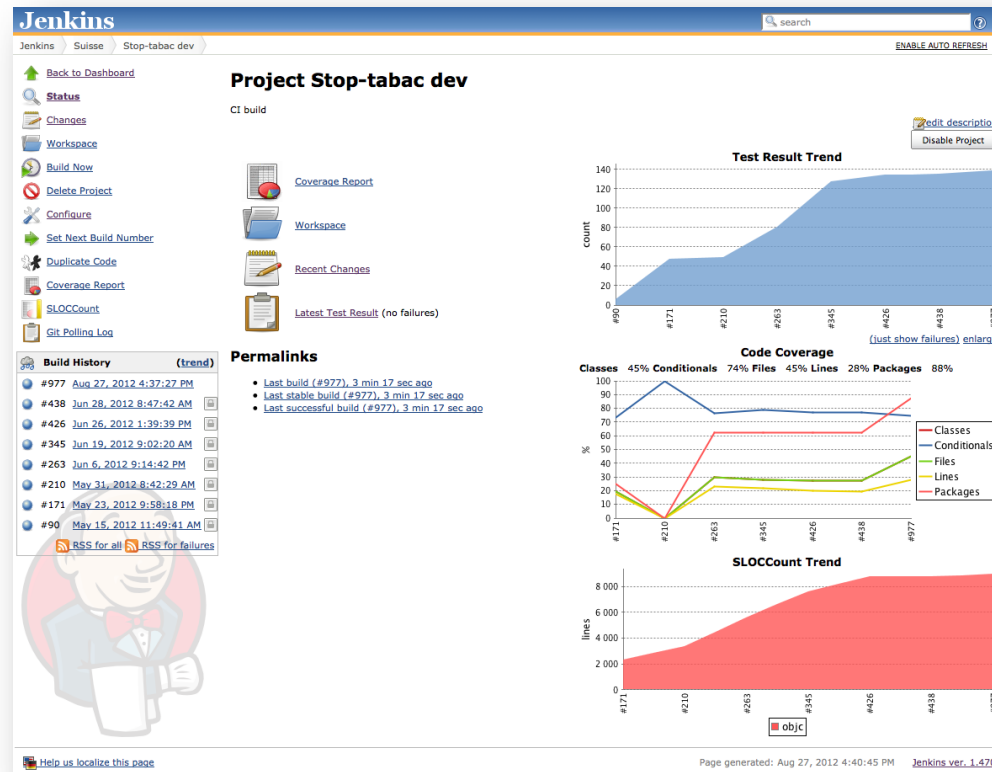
Jenkins
search

Jenkins Suisse Stop-tabac dev
ENABLE AUTO REFRESH

Back to Dashboard
Status
Changes
Workspace
Build Now
Delete Project
Configure
Set Next Build Number
Duplicate Code
Coverage Report
SLOCCount
Git Polling Log

Build History (trend)
#977 Aug 27, 2012 4:37:27 PM
#438 Jun 28, 2012 8:47:42 AM
#426 Jun 26, 2012 1:39:39 PM
#345 Jun 19, 2012 9:02:20 AM
#263 Jun 6, 2012 9:14:42 PM
#210 May 31, 2012 8:42:29 AM
#171 May 23, 2012 9:58:18 PM
#90 May 15, 2012 11:49:41 AM
RSS for all RSS for failures

Project Stop-tabac dev

CI build

edit descriptio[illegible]
Disable Project

Coverage Report
Workspace
Recent Changes
Latest Test Result (no failures)

Permalinks
- Last build (#977), 3 min 17 sec ago
- Last stable build (#977), 3 min 17 sec ago
- Last successful build (#977), 3 min 17 sec ago

Test Result Trend
count
140 120 100 80 60 40 20 0
#90 #171 #210 #263 #345 #426 #438 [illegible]
(just show failures) enlarg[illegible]

Code Coverage
Classes 45% Conditionals 74% Files 45% Lines 28% Packages 88%
%
100 90 80 70 60 50 40 30 20 10 0
#171 #210 #263 #345 #426 #438 #977
Classes
Conditionals
Files
Lines
Packages

SLOCCount Trend
lines
8 000 6 000 4 000 2 000 0
#171 #210 #263 #345 #426 #438 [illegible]
objc

Help us localize this page
Page generated: Aug 27, 2012 4:40:45 PM
Jenkins ver. 1.47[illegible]